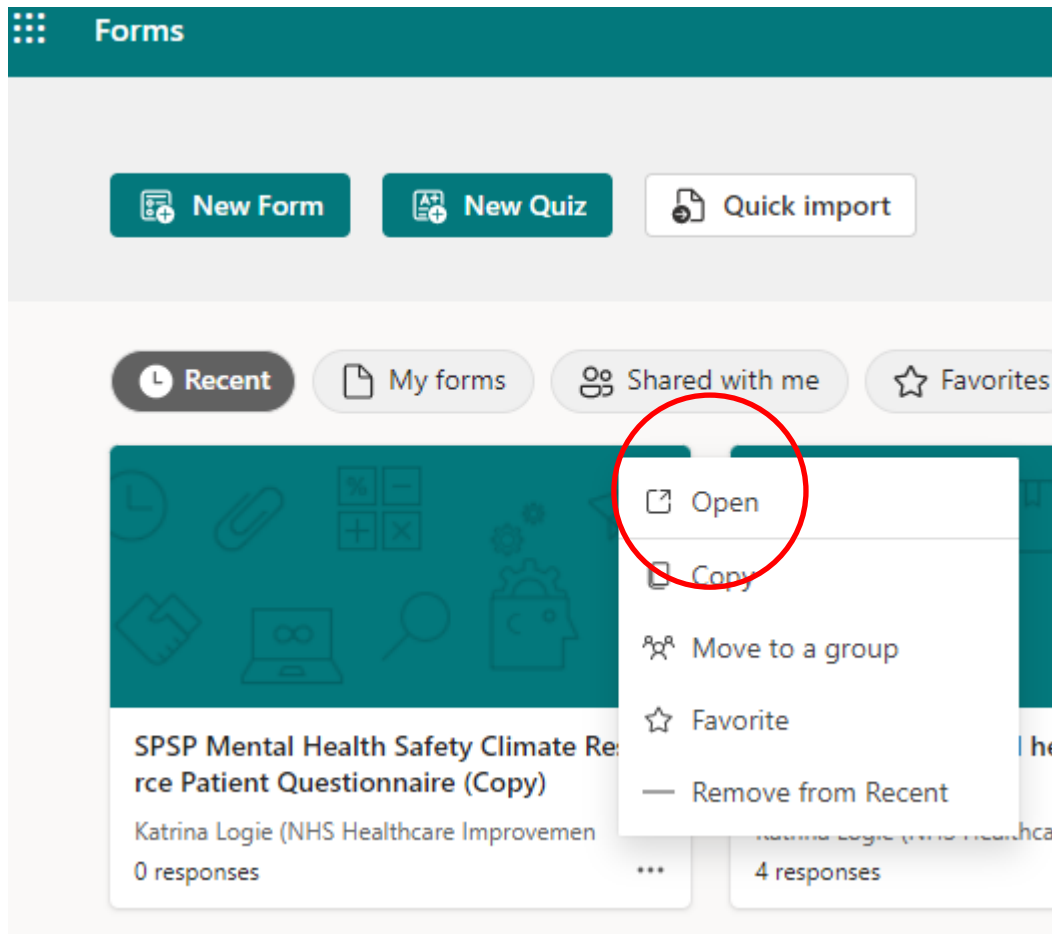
Forms

New Form

New Quiz

Quick import

Recent

My forms

Shared with me

Favorites

Open

Copy

Move to a group

Favorite

Remove from Recent

SPSP Mental Health Safety Climate Res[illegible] rce Patient Questionnaire (Copy)

Katrina Logie (NHS Healthcare Improvemen

0 responses

...

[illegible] he

Katrina Logie (NHS Healthca

4 responses